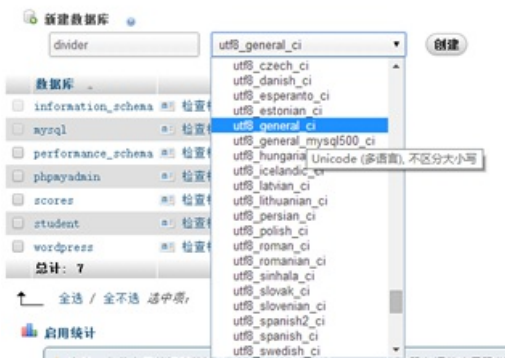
新建数据库

divider

utf8_general_ci

创建

数据库

information_schema 检查
mysql 检查
performance_schema 检查
phpmyadmin 检查
scores 检查
student 检查
wordpress 检查

总计: 7

全选 / 全不选 选中项:

启用统计

utf8_czech_ci
utf8_danish_ci
utf8_esperanto_ci
utf8_estonian_ci
utf8_general_ci
utf8_general_mysql500_ci
utf8_hungarian_ci
utf8_icelandic_ci
utf8_latvian_ci
utf8_lithuanian_ci
utf8_persian_ci
utf8_polish_ci
utf8_roman_ci
utf8_romanian_ci
utf8_sinhala_ci
utf8_slovak_ci
utf8_slovenian_ci
utf8_spanish2_ci
utf8_spanish_ci
utf8_swedish_ci

Unicode (多语言), 不区分大小写